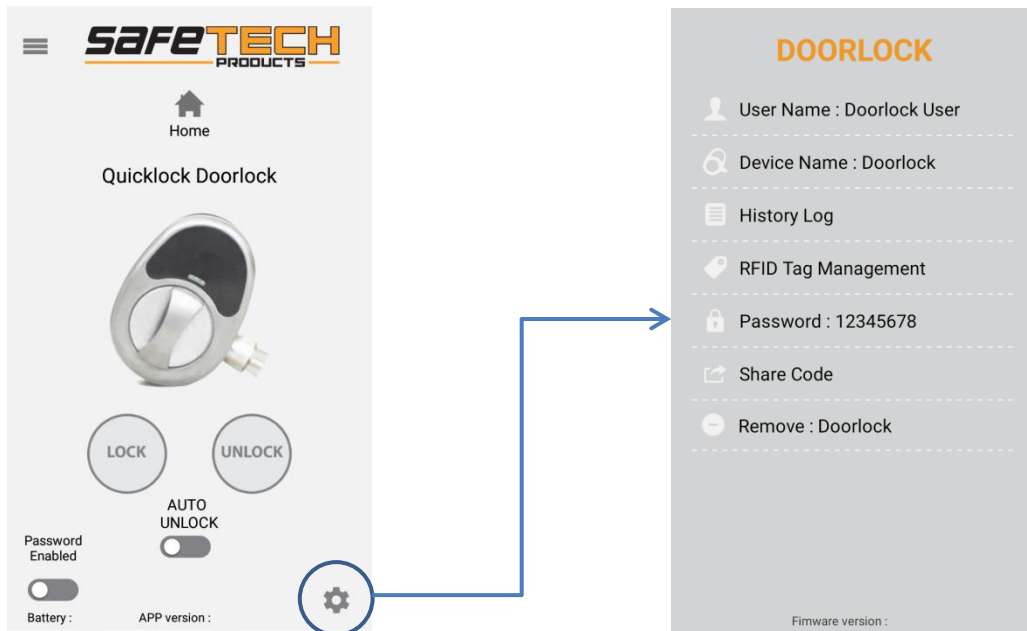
SAFETECH
PRODUCTS

Home

Quicklock Doorlock

LOCK

UNLOCK

AUTO UNLOCK

Password Enabled

Battery :

APP version :

DOORLOCK

User Name : Doorlock User

Device Name : Doorlock

History Log

RFID Tag Management

Password : 12345678

Share Code

Remove : Doorlock

Fimware version :